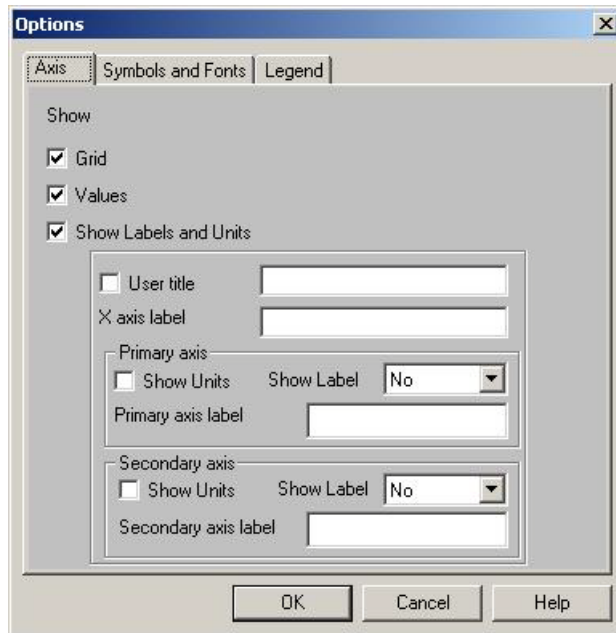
Options

Axis | Symbols and Fonts | Legend

Show

Grid

Values

Show Labels and Units

User title

X axis label

Primary axis

Show Units

Show Label

No

Primary axis label

Secondary axis

Show Units

Show Label

No

Secondary axis label

OK

Cancel

Help